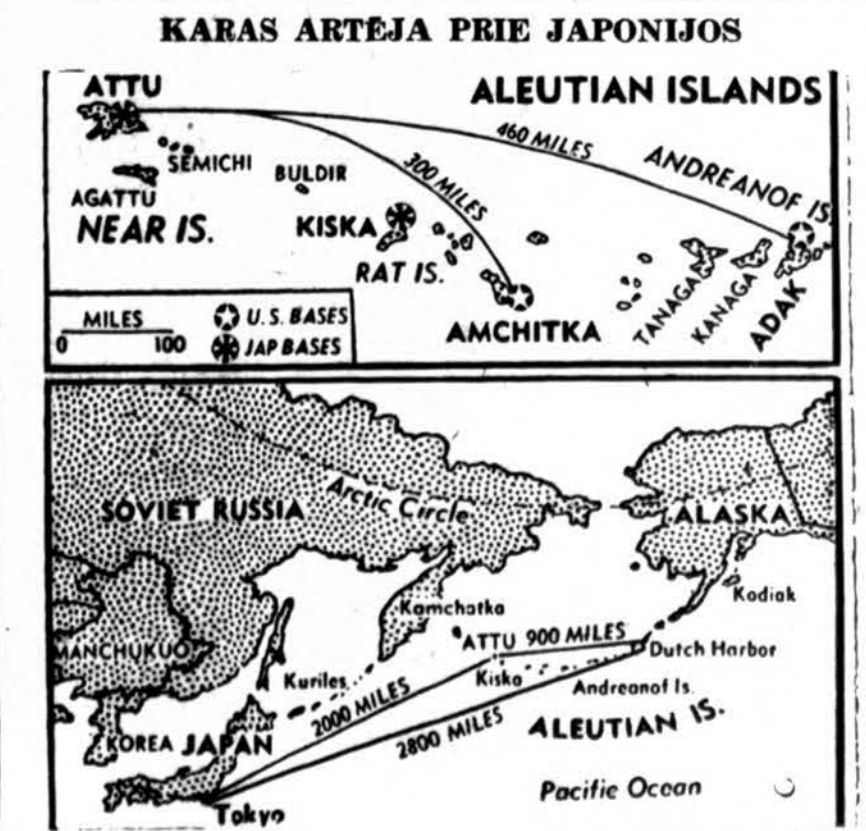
KARAS ARTĖJA PRIE JAPONIJOS

ATTU
ALEUTIAN ISLANDS
460 MILES
SEMICHI
BULDIR
300 MILES
ANDREANOF IS.
AGATTU
NEAR IS.
KISKA
RAT IS.
MILES
0 100
U. S. BASES
JAP BASES
AMCHITKA
TANAGA
KANAGA
ADAK

SOVIET RUSSIA
Arctic Circle
ALASKA
Kodiak
Kamchatka
MANCHUKUO
ATTU 900 MILES
Dutch Harbor
Kuriles
Kiska
Andreanof Is.
2000 MILES
ALEUTIAN IS.
KOREA
JAPAN
2800 MILES
Pacific Ocean
Tokyo